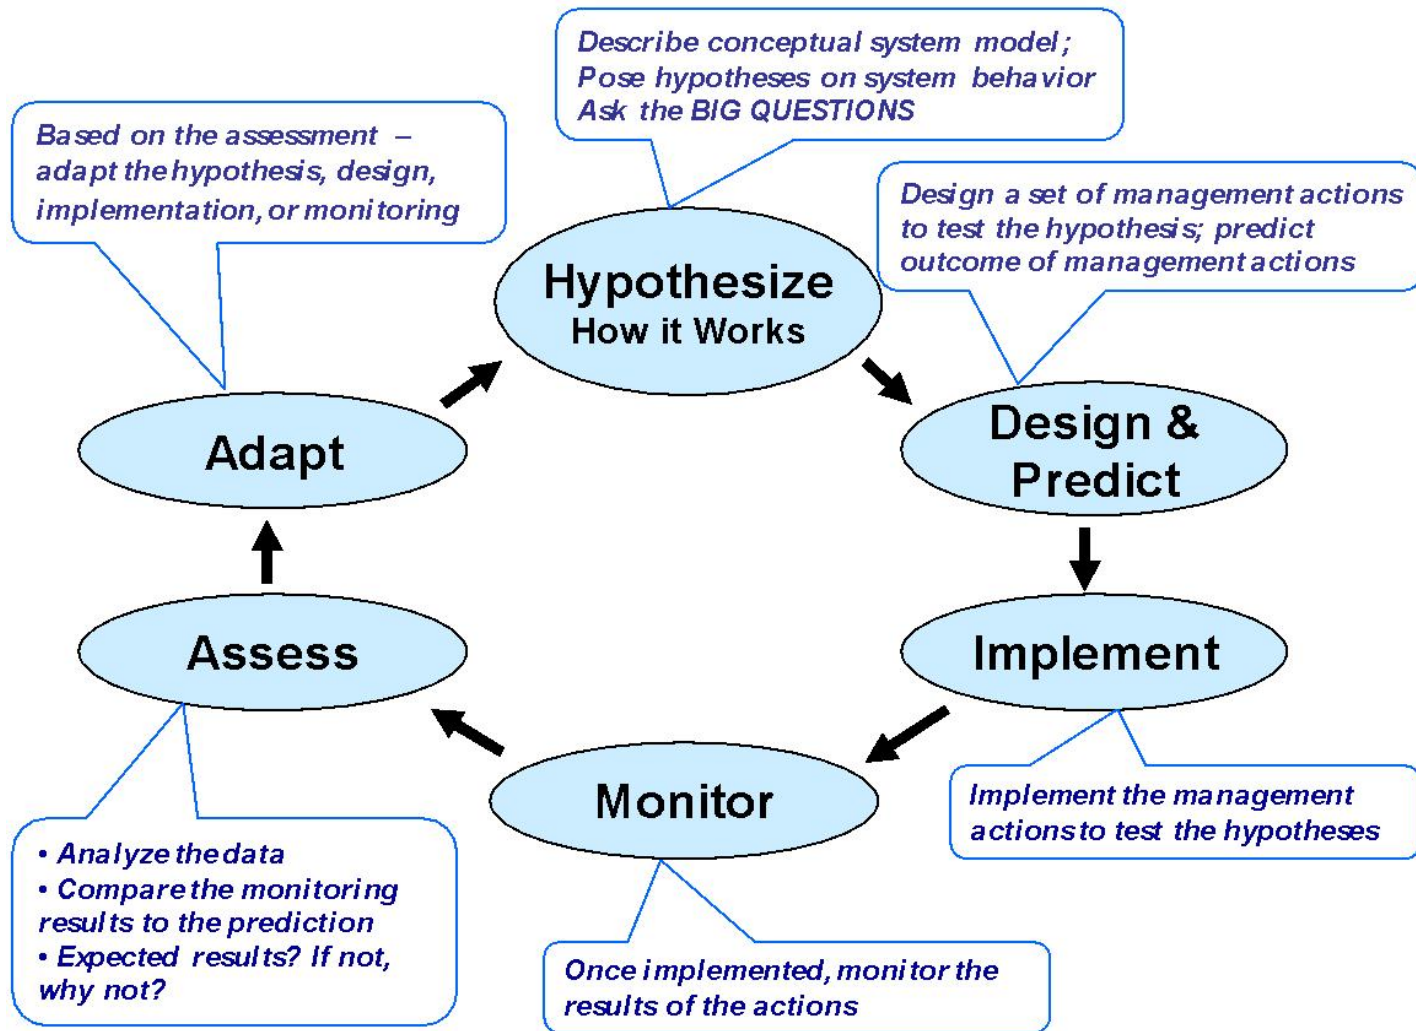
Describe conceptual system model;
Pose hypotheses on system behavior
Ask the BIG QUESTIONS

Based on the assessment – adapt the hypothesis, design, implementation, or monitoring

Design a set of management actions to test the hypothesis; predict outcome of management actions

Hypothesize
How it Works

Design & Predict

Implement

Implement the management actions to test the hypotheses

Monitor

Once implemented, monitor the results of the actions

Assess

• Analyze the data
• Compare the monitoring results to the prediction
• Expected results? If not, why not?

Adapt